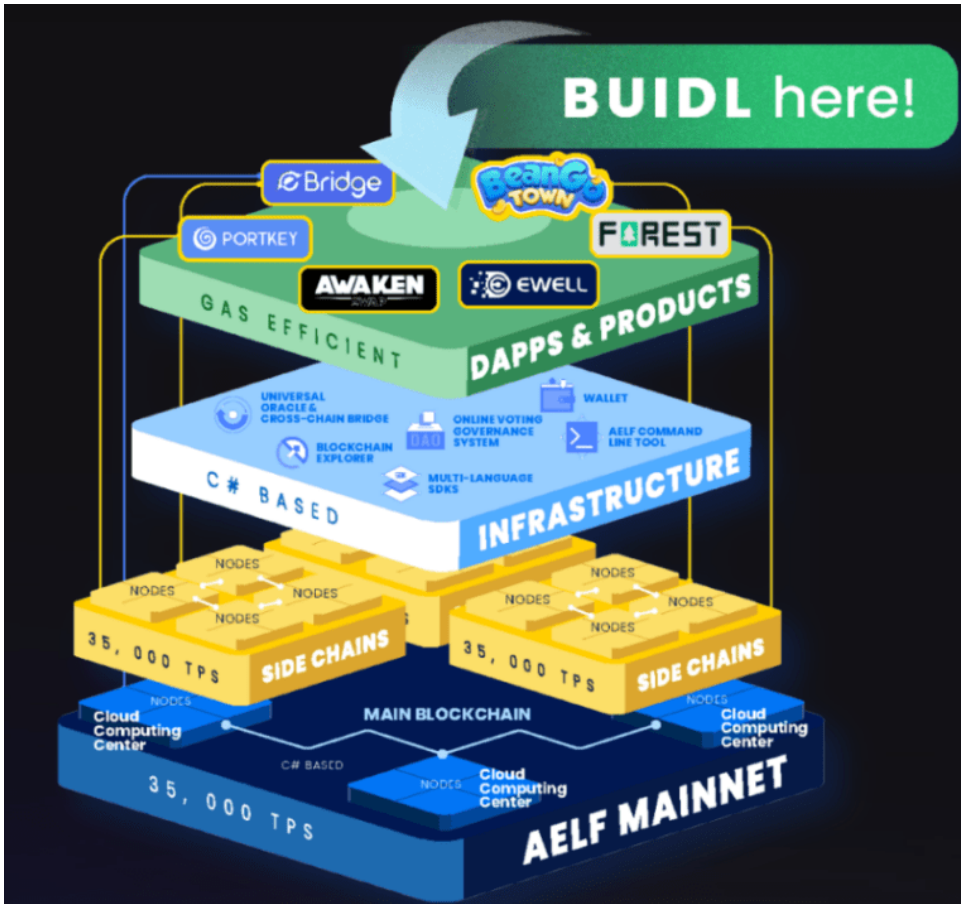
BUIDL here!

Bridge

BeanGo TOWN

PORTKEY

FOREST

AWAKEN

EWELL

GAS EFFICIENT

DAPPS & PRODUCTS

UNIVERSAL ORACLE & CROSS-CHAIN BRIDGE

BLOCKCHAIN EXPLORER

ONLINE VOTING GOVERNANCE SYSTEM

DAO

WALLET

AELF COMMAND LINE TOOL

MULTI-LANGUAGE SDKS

C# BASED

INFRASTRUCTURE

NODES

NODES

NODES

NODES

NODES

NODES

NODES

NODES

35, 000 TPS

SIDE CHAINS

35, 000 TPS

SIDE CHAINS

NODES

Cloud Computing Center

MAIN BLOCKCHAIN

NODES

Cloud Computing Center

C# BASED

NODES

Cloud Computing Center

35, 000 TPS

AELF MAINNET